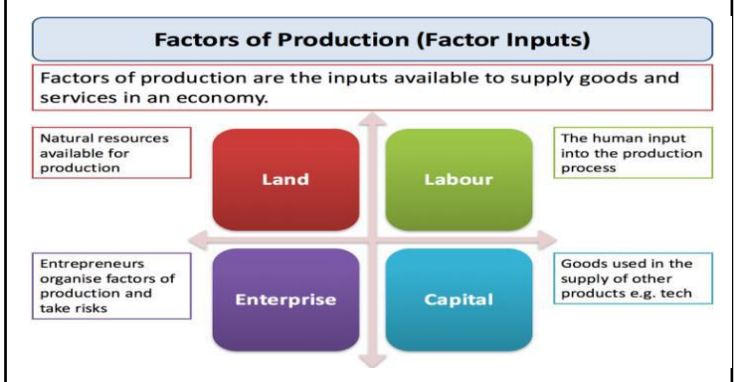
Factors of Production (Factor Inputs)

Factors of production are the inputs available to supply goods and services in an economy.

Natural resources available for production

Land

Labour

The human input into the production process

Entrepreneurs organise factors of production and take risks

Enterprise

Capital

Goods used in the supply of other products e.g. tech